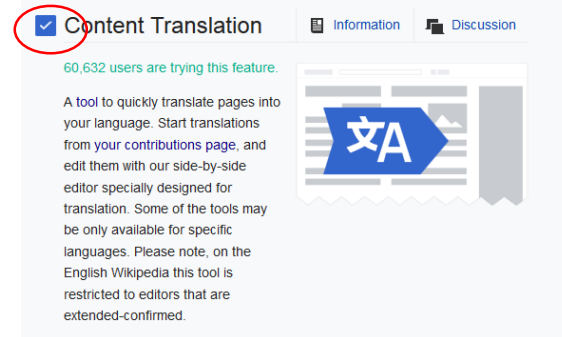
Content Translation

Information

Discussion

60,632 users are trying this feature.

A tool to quickly translate pages into your language. Start translations from your contributions page, and edit them with our side-by-side editor specially designed for translation. Some of the tools may be only available for specific languages. Please note, on the English Wikipedia this tool is restricted to editors that are extended-confirmed.

文A